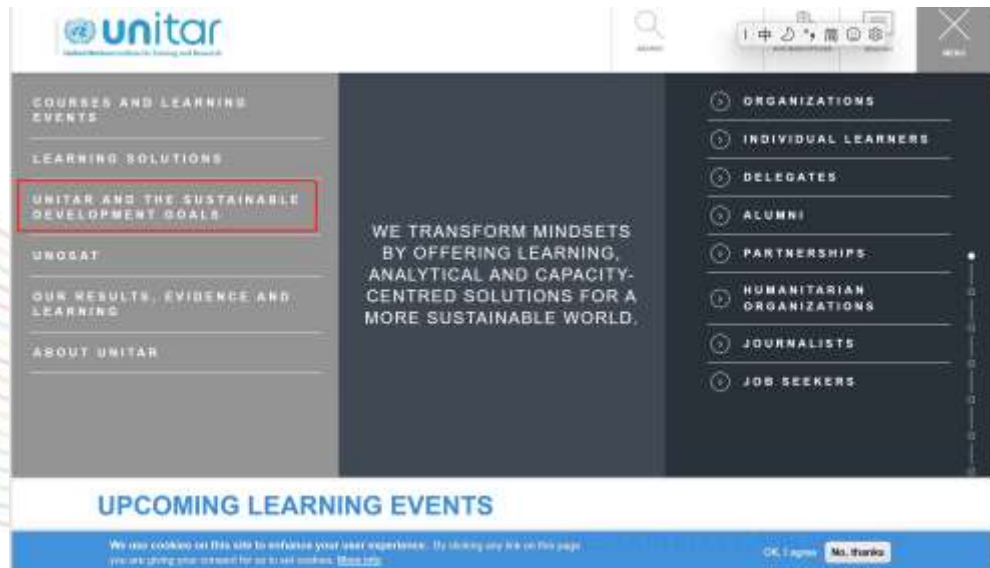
unitar

United Nations Institute for Training and Research

SEARCH

MENU

COURSES AND LEARNING EVENTS

LEARNING SOLUTIONS

UNITAR AND THE SUSTAINABLE DEVELOPMENT GOALS

UNOSAT

OUR RESULTS, EVIDENCE AND LEARNING

ABOUT UNITAR

WE TRANSFORM MINDSETS BY OFFERING LEARNING, ANALYTICAL AND CAPACITY-CENTRED SOLUTIONS FOR A MORE SUSTAINABLE WORLD.

ORGANIZATIONS

INDIVIDUAL LEARNERS

DELEGATES

ALUMNI

PARTNERSHIPS

HUMANITARIAN ORGANIZATIONS

JOURNALISTS

JOB SEEKERS

UPCOMING LEARNING EVENTS

We use cookies on this site to enhance your user experience. By clicking any link on this page you are giving your consent for us to set cookies. More info

OK, I agree

No, thanks